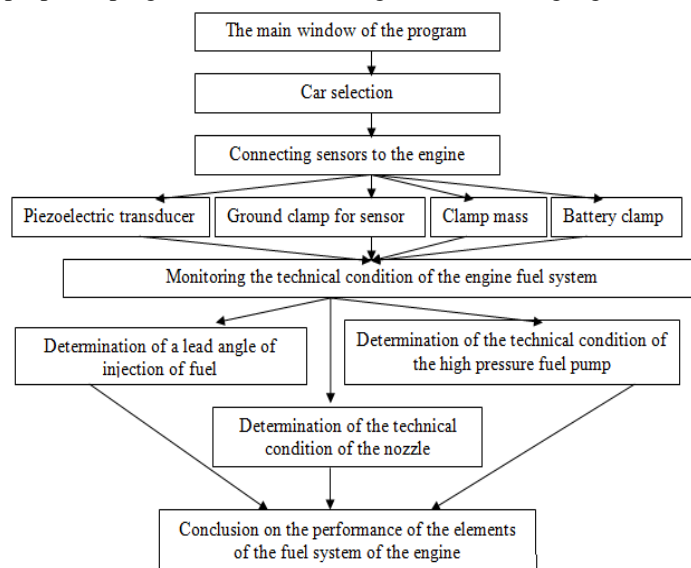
The main window of the program

Car selection

Connecting sensors to the engine

Piezoelectric transducer

Ground clamp for sensor

Clamp mass

Battery clamp

Monitoring the technical condition of the engine fuel system

Determination of a lead angle of injection of fuel

Determination of the technical condition of the high pressure fuel pump

Determination of the technical condition of the nozzle

Conclusion on the performance of the elements of the fuel system of the engine